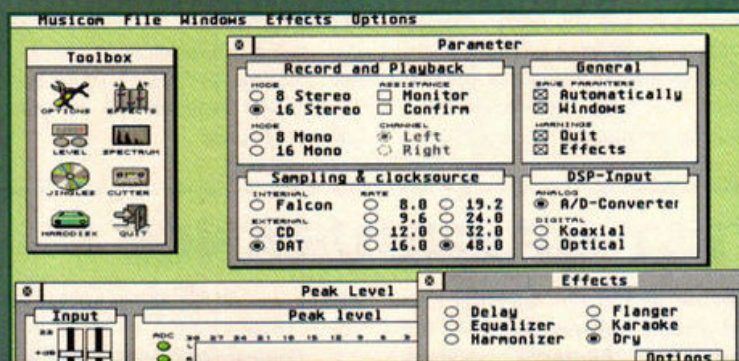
Musicom File Windows Effects Options

Toolbox

OPTIONS EFFECTS

LEVEL SPECTRUM

JINGLES CUTTER

HARDDISK QUIT

Parameter

Record and Playback

MODE
○ 8 Stereo
◉ 16 Stereo

ASSISTANCE
☐ Monitor
☐ Confirm

MODE
○ 8 Mono
○ 16 Mono

CHANNEL
◉ Left
○ Right

General

SAVE PARAMETERS
☒ Automatically
☒ Windows

WARNINGS
☒ Quit
☒ Effects

Sampling & clocksource

INTERNAL
○ Falcon

EXTERNAL
○ CD
◉ DAT

RATE
○ 8.0
○ 9.6
○ 12.0
○ 16.0
○ 19.2
○ 24.0
○ 32.0
◉ 48.0

DSP-Input

ANALOG
◉ A/D-Converter

DIGITAL
○ Koaxial
○ Optical

Peak Level

Input

Peak level

ADC

Effects

○ Delay
○ Equalizer
○ Harmonizer
○ Flanger
○ Karaoke
◉ Dry

Options